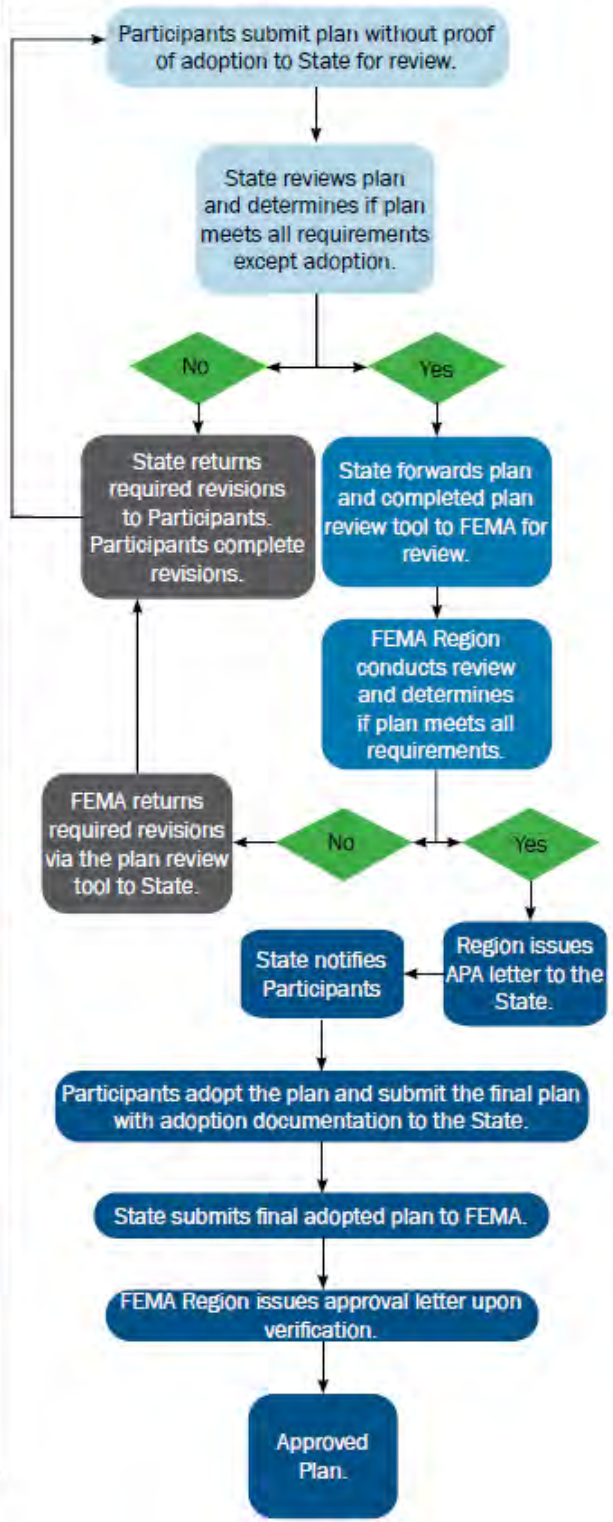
Participants submit plan without proof of adoption to State for review.

State reviews plan and determines if plan meets all requirements except adoption.

No

Yes

State returns required revisions to Participants. Participants complete revisions.

State forwards plan and completed plan review tool to FEMA for review.

FEMA Region conducts review and determines if plan meets all requirements.

FEMA returns required revisions via the plan review tool to State.

No

Yes

State notifies Participants

Region issues APA letter to the State.

Participants adopt the plan and submit the final plan with adoption documentation to the State.

State submits final adopted plan to FEMA.

FEMA Region issues approval letter upon verification.

Approved Plan.